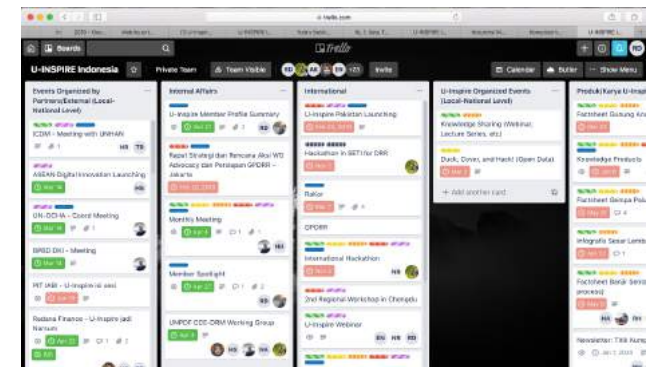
u.trello.com

Boards

Trello

U-INSPIRE Indonesia

Private Team

Team Visible

+21

Invite

Calendar

Butler

Show Menu

Events Organized by Partners/External (Local-National Level)

ICDM - Meeting with UNHAN

ASEAN Digital Innovation Launching

UN-OCHA - Coord Meeting

Mar 18

BPBD DKI - Meeting

Mar 18

PIT IABI - U-Inspire di sesi

Badana Finance - U-Inspire jadi Narsum

Apr 22

Internal Affairs

U-Inspire Member Profile Summary

Apr 27

Rapat Strategi dan Rencana Aksi WG Advocacy dan Pemajuan GPDRR - Jakarta

Monthly Meeting

Apr 4

Member Spotlight

Apr 27

UNPDF CDE-DRM Working Group

International

U-Inspire Pakistan Launching

Hackathon in SETI for DRR

Rallor

GPDRR

International Hackathon

2nd Regional Workshop in Chengdu

U-Inspire Webinar

U-Inspire Organized Events (Local-National Level)

Knowledge Sharing (Webinar, Lecture Series, etc)

Duck, Dove, and Hack! (Open Data)

+ Add another card

Produk/Karya U-Inspire

Factsheet Gunung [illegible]

Knowledge Products

Factsheet Gempa Pal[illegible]

Infografis Sesar Lemb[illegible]

Factsheet Banjir Sent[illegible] process)

Newsletter: TBB Rung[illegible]